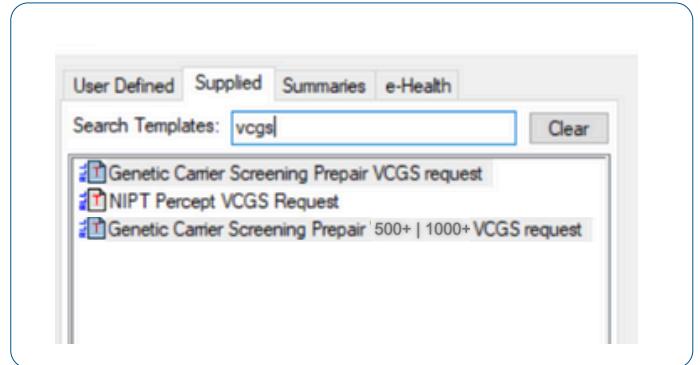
User Defined | Supplied | Summaries | e-Health

Search Templates: vcgs

Clear

Genetic Carrier Screening Prepair VCGS request

NIPT Percept VCGS Request

Genetic Carrier Screening Prepair 500+ | 1000+ VCGS request